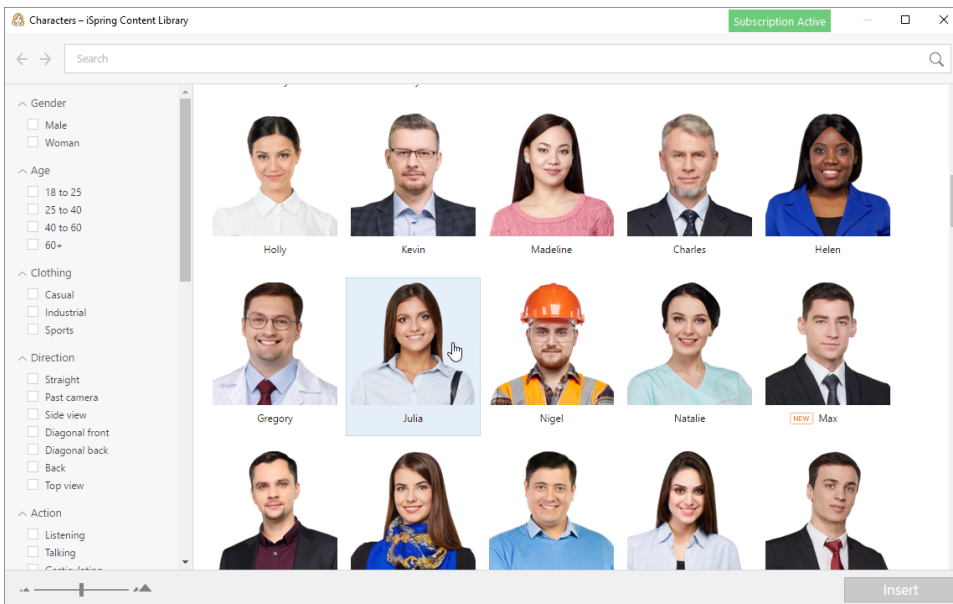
Characters – iSpring Content Library

Subscription Active

Search

Gender
Male
Woman

Age
18 to 25
25 to 40
40 to 60
60+

Clothing
Casual
Industrial
Sports

Direction
Straight
Past camera
Side view
Diagonal front
Diagonal back
Back
Top view

Action
Listening
Talking
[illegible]

Holly
Kevin
Madeline
Charles
Helen
Gregory
Julia
Nigel
Natalie
NEW Max

Insert